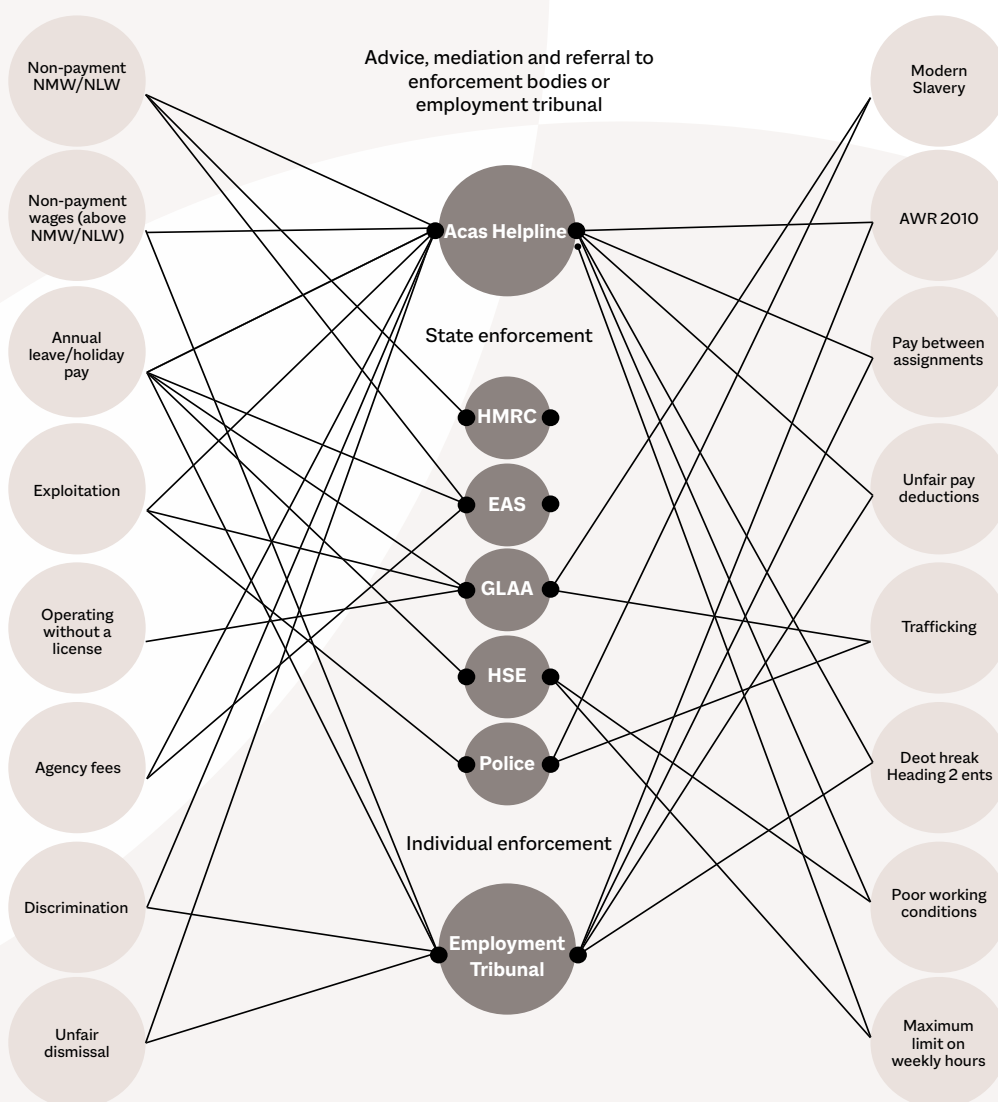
Non-payment NMW/NLW

Non-payment wages (above NMW/NLW)

Annual leave/holiday pay

Exploitation

Operating without a license

Agency fees

Discrimination

Unfair dismissal

Advice, mediation and referral to enforcement bodies or employment tribunal

Acas Helpline

State enforcement

HMRC

EAS

GLAA

HSE

Police

Individual enforcement

Employment Tribunal

Modern Slavery

AWR 2010

Pay between assignments

Unfair pay deductions

Trafficking

Deot hreak Heading 2 ents

Poor working conditions

Maximum limit on weekly hours